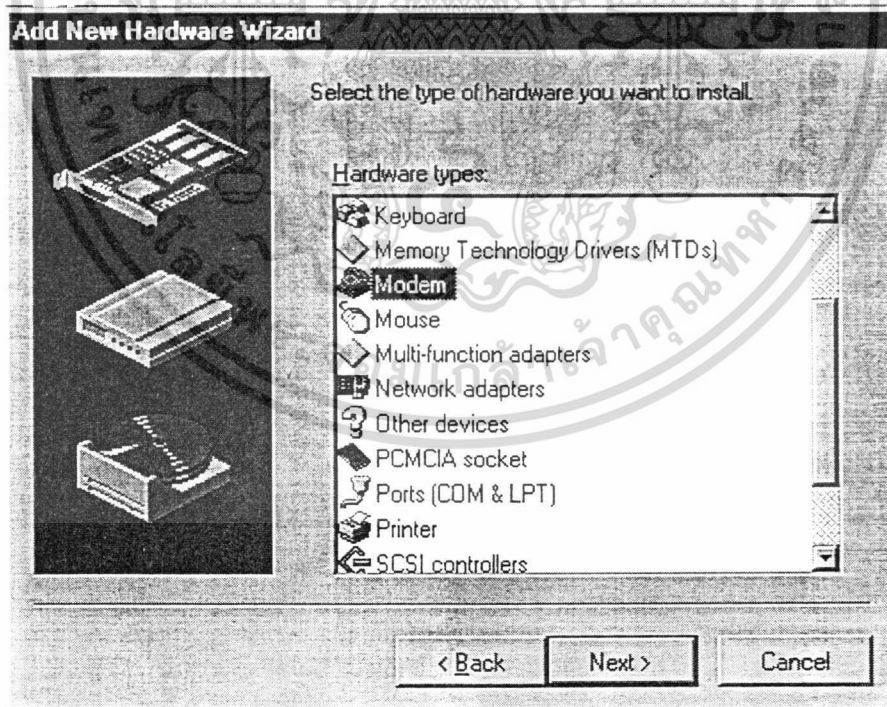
Add New Hardware Wizard

Select the type of hardware you want to install.

Hardware types:

Keyboard
Memory Technology Drivers (MTDs)
Modem
Mouse
Multi-function adapters
Network adapters
Other devices
PCMCIA socket
Ports (COM & LPT)
Printer
SCSI controllers

< Back
Next >
Cancel